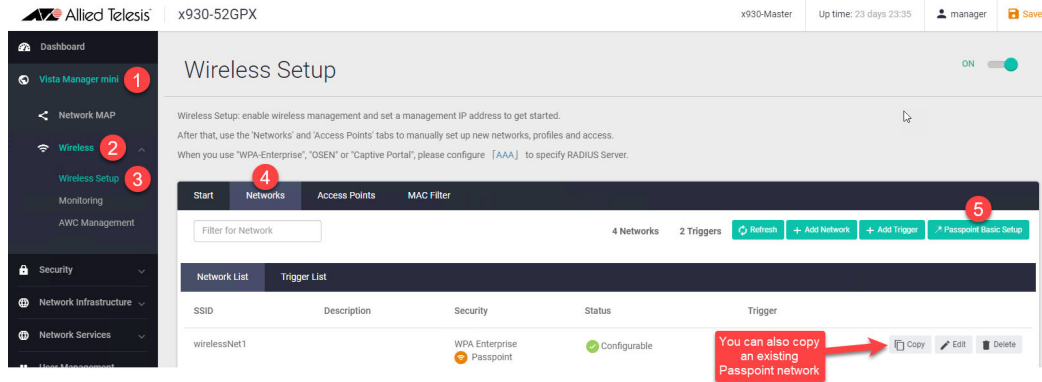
Allied Telesis | x930-52GPX | x930-Master | Up time: 23 days 23:35 | manager | Save

Dashboard
Vista Manager mini 1
Network MAP
Wireless 2
Wireless Setup 3
Monitoring
AWC Management
Security
Network Infrastructure
Network Services
User Management

Wireless Setup

ON

Wireless Setup: enable wireless management and set a management IP address to get started.
After that, use the 'Networks' and 'Access Points' tabs to manually set up new networks, profiles and access.
When you use "WPA-Enterprise", "OSEN" or "Captive Portal", please configure [AAA] to specify RADIUS Server.

4
Start | Networks | Access Points | MAC Filter

5
Filter for Network | 4 Networks | 2 Triggers | Refresh | + Add Network | + Add Trigger | Passpoint Basic Setup

Network List | Trigger List

| SSID | Description | Security | Status | Trigger | |
|---|---|---|---|---|---|
| wirelessNet1 | | WPA Enterprise Passpoint | Configurable | | Copy Edit Delete |

You can also copy an existing Passpoint network